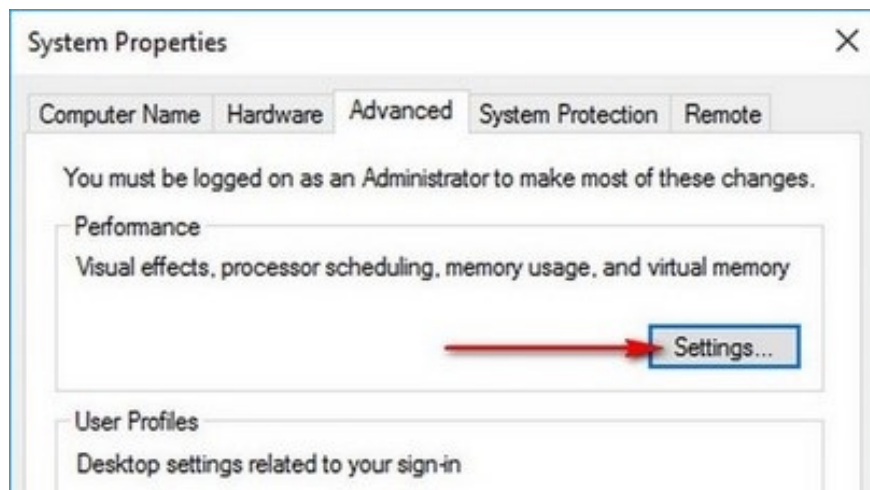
System Properties

×

Computer Name Hardware Advanced System Protection Remote

You must be logged on as an Administrator to make most of these changes.

Performance

Visual effects, processor scheduling, memory usage, and virtual memory

Settings...

User Profiles

Desktop settings related to your sign-in